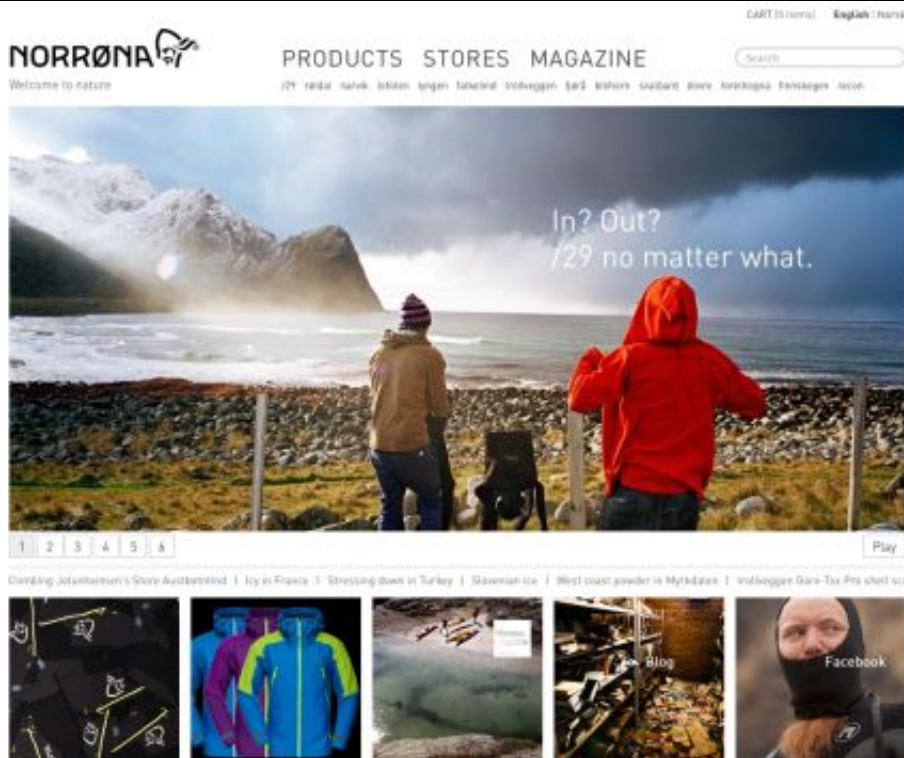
CART (0 items) English | Norsk

NORRØNA

Welcome to nature

PRODUCTS STORES MAGAZINE

Search

/29 rødal narvik lofoten lyngen falketind trollveggen bjørå lofoten svalbard dovre fonnkragna fønskeggen recon

In? Out?
/29 no matter what.

1 2 3 4 5 6

Play

Climbing Jotunheimen's Store Austabottind | Icy in France | Stressing down in Turkey | Slovenian ice | West coast powder in Myrkdalen | Trollveggen Gore-Tex Pro shell sc

Blog

Facebook